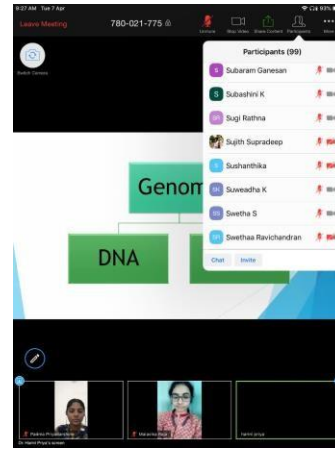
9:27 AM Tue 7 Apr

Leave Meeting

780-021-775

Unmute

Stop Video

Share Content

Participants

More

Switch Camera

Participants (99)

S Subaram Ganesan

S Subashini K

SR Sugi Rathna

Sujith Supradeep

S Sushanthika

SK Suweadha K

SS Swetha S

SR Swethaa Ravichandran

Chat

Invite

Genom

DNA

Dr. Hanni Priya's screen

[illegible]

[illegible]